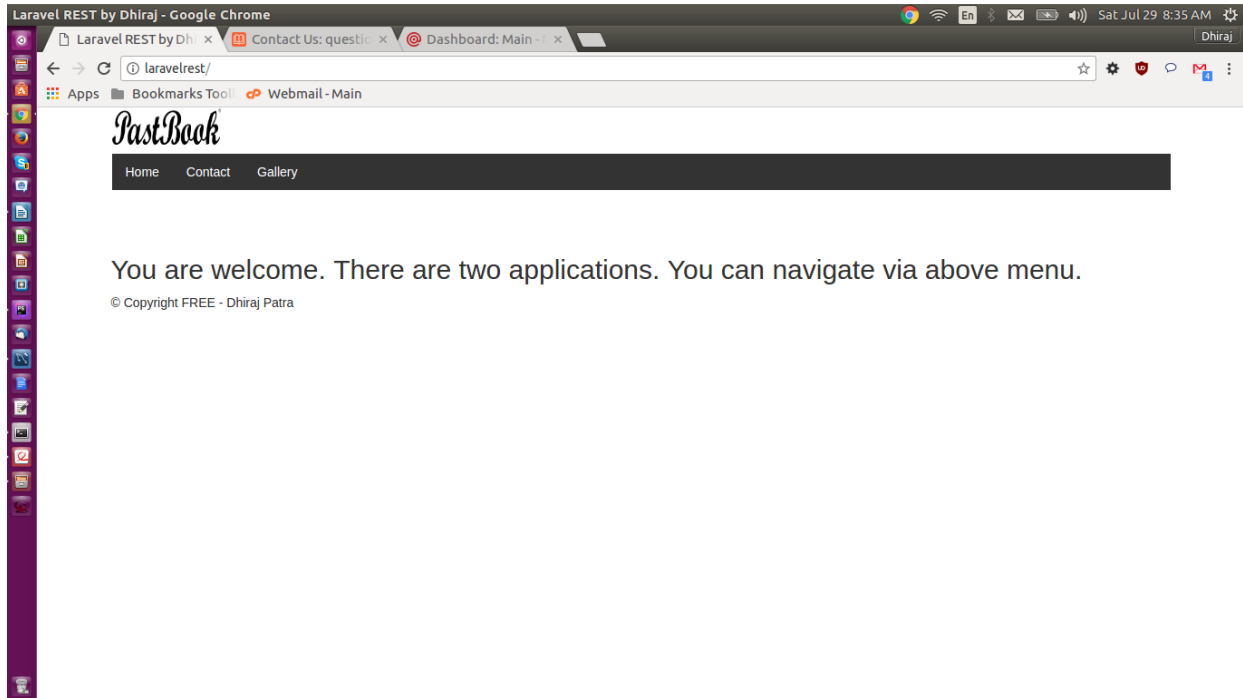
Laravel REST by Dhiraj - Google Chrome

En Sat Jul 29 8:35 AM

Laravel REST by Dh × Contact Us: questic × Dashboard: Main - × Dhiraj

laravelrest/

Apps Bookmarks Tool Webmail - Main

PastBook

Home Contact Gallery

You are welcome. There are two applications. You can navigate via above menu.

© Copyright FREE - Dhiraj Patra